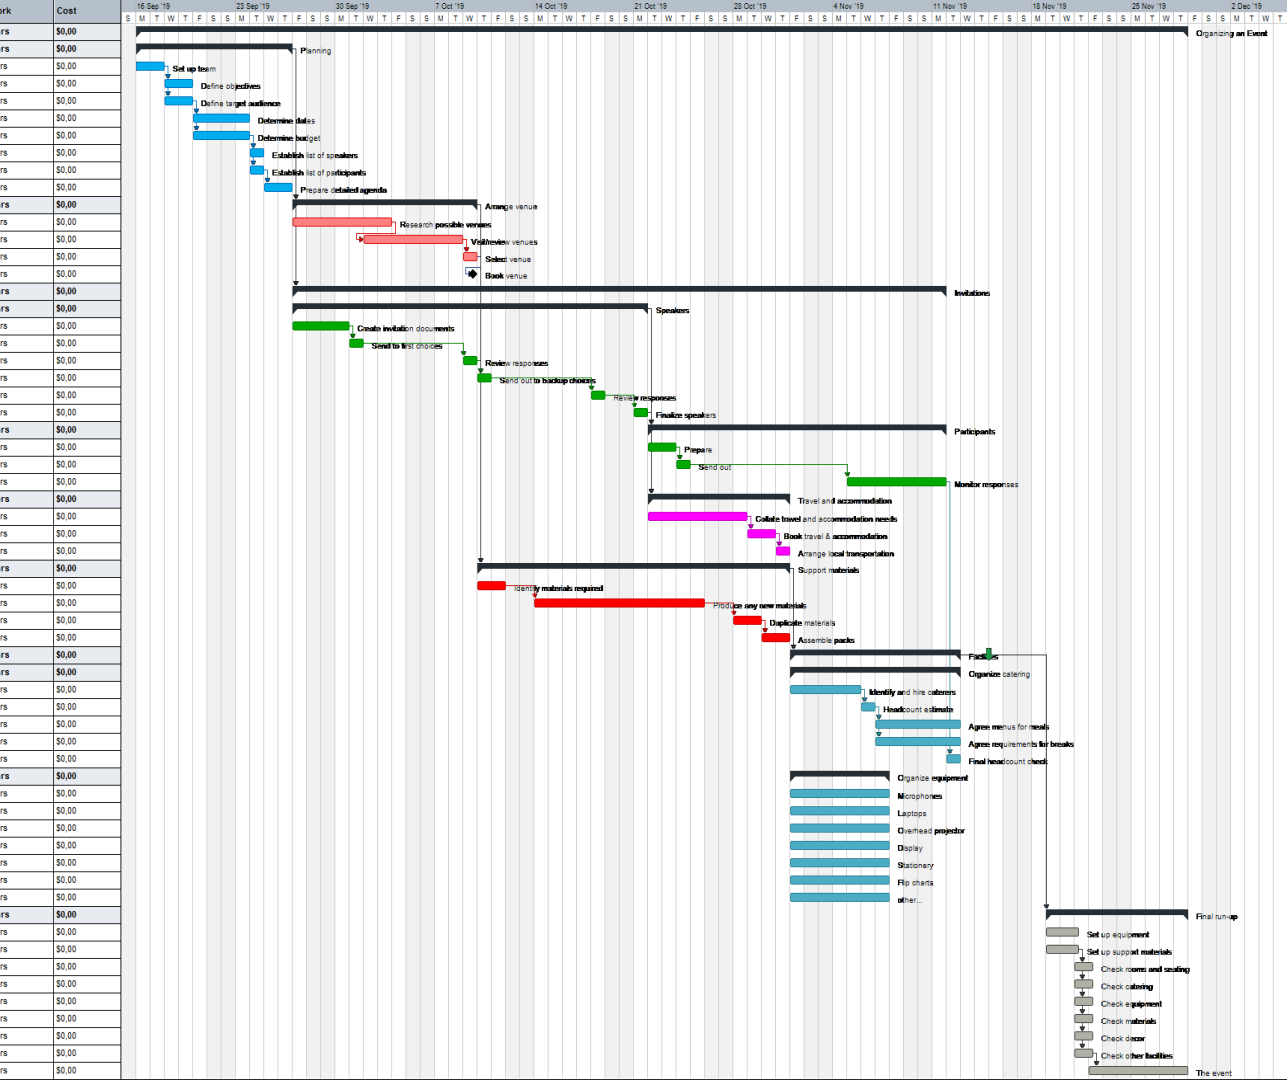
| ork | Cost |
|---|---|
| rs | $0,00 |
| rs | $0,00 |
| rs | $0,00 |
| rs | $0,00 |
| rs | $0,00 |
| rs | $0,00 |
| rs | $0,00 |
| rs | $0,00 |
| rs | $0,00 |
| rs | $0,00 |
| rs | $0,00 |
| rs | $0,00 |
| rs | $0,00 |
| rs | $0,00 |
| rs | $0,00 |
| rs | $0,00 |
| rs | $0,00 |
| rs | $0,00 |
| rs | $0,00 |
| rs | $0,00 |
| rs | $0,00 |
| rs | $0,00 |
| rs | $0,00 |
| rs | $0,00 |
| rs | $0,00 |
| rs | $0,00 |
| rs | $0,00 |
| rs | $0,00 |
| rs | $0,00 |
| rs | $0,00 |
| rs | $0,00 |
| rs | $0,00 |
| rs | $0,00 |
| rs | $0,00 |
| rs | $0,00 |
| rs | $0,00 |
| rs | $0,00 |
| rs | $0,00 |
| rs | $0,00 |
| rs | $0,00 |
| rs | $0,00 |
| rs | $0,00 |
| rs | $0,00 |
| rs | $0,00 |
| rs | $0,00 |
| rs | $0,00 |
| rs | $0,00 |
| rs | $0,00 |
| rs | $0,00 |
| rs | $0,00 |
| rs | $0,00 |
| rs | $0,00 |
| rs | $0,00 |
| rs | $0,00 |
| rs | $0,00 |
| rs | $0,00 |
| rs | $0,00 |
| rs | $0,00 |
| rs | $0,00 |
| rs | $0,00 |
| rs | $0,00 |
| rs | $0,00 |

16 Sep '19 23 Sep '19 30 Sep '19 7 Oct '19 14 Oct '19 21 Oct '19 28 Oct '19 4 Nov '19 11 Nov '19 18 Nov '19 25 Nov '19 2 Dec '19

Organizing an Event
Planning
Set up team
Define objectives
Define target audience
Determine dates
Determine budget
Establish list of speakers
Establish list of participants
Prepare detailed agenda
Arrange venue
Research possible venues
Visit/review venues
Select venue
Book venue
Invitations
Speakers
Create invitation documents
Send to first choices
Review responses
Send out to backup choices
Review responses
Finalize speakers
Participants
Prepare
Send out
Monitor responses
Travel and accommodation
Collate travel and accommodation needs
Book travel & accommodation
Arrange local transportation
Support materials
Identify materials required
Produce any new materials
Duplicate materials
Assemble packs
Facilities
Organize catering
Identify and hire caterers
Headcount estimate
Agree menus for meals
Agree requirements for breaks
Final headcount check
Organize equipment
Microphones
Laptops
Overhead projector
Display
Stationery
Flip charts
other...
Final run-up
Set up equipment
Set up support materials
Check rooms and seating
Check catering
Check equipment
Check materials
Check decor
Check other facilities
The event